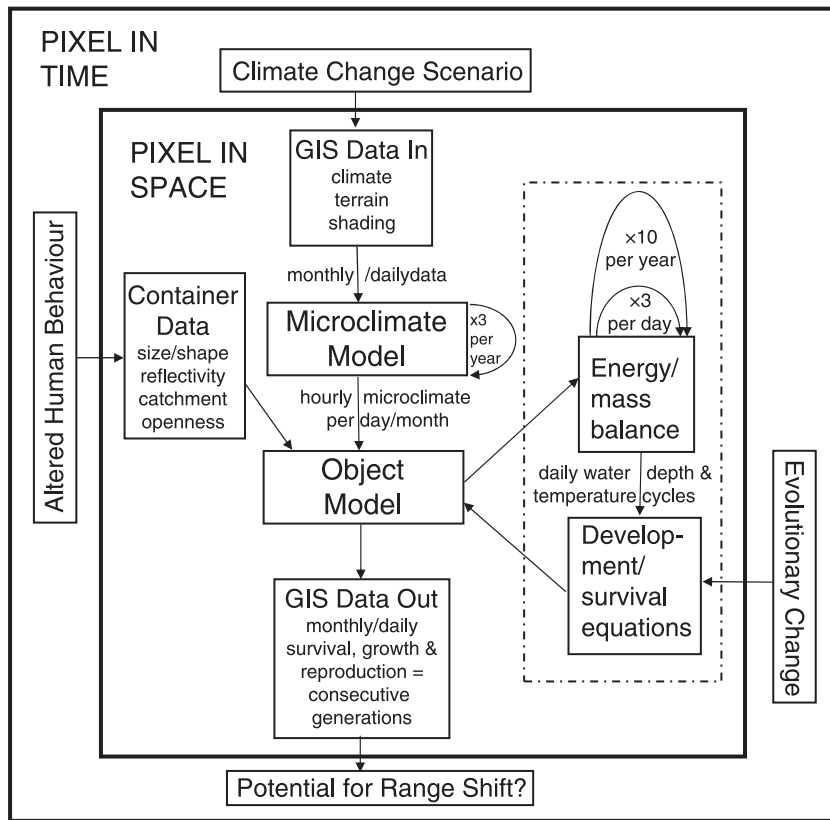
PIXEL IN TIME

Climate Change Scenario

PIXEL IN SPACE

GIS Data In
climate
terrain
shading

monthly /dailydata

Altered Human Behaviour

Container Data
size/shape
reflectivity
catchment
openness

Microclimate Model

x3 per year

hourly microclimate per day/month

Object Model

×10 per year

×3 per day

Energy/ mass balance

daily water depth & temperature cycles

Development/ survival equations

Evolutionary Change

GIS Data Out
monthly/daily survival, growth & reproduction = consecutive generations

Potential for Range Shift?